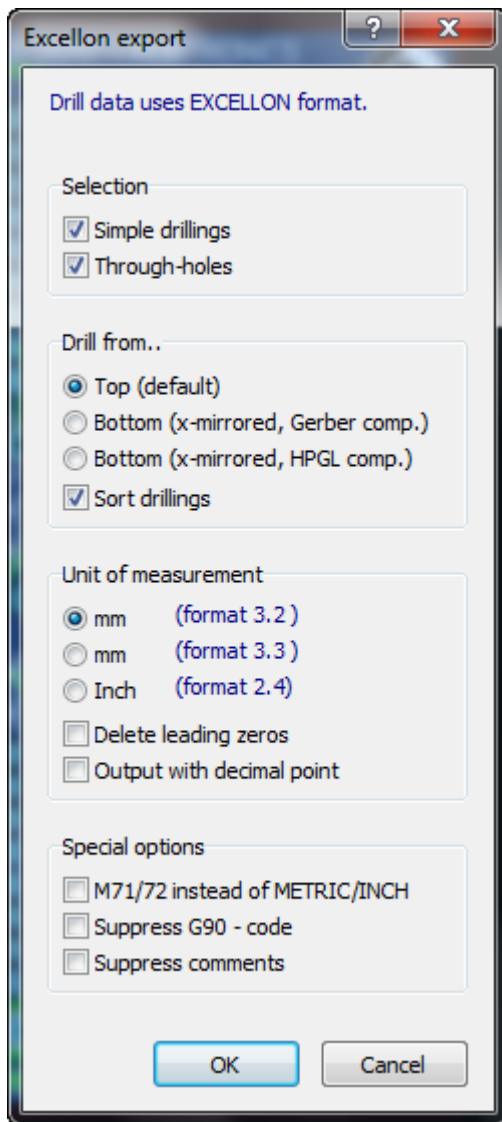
Excellon export

?

X

Drill data uses EXCELLON format.

Selection

Simple drillings

Through-holes

Drill from..

Top (default)

Bottom (x-mirrored, Gerber comp.)

Bottom (x-mirrored, HPGL comp.)

Sort drillings

Unit of measurement

mm (format 3.2 )

mm (format 3.3 )

Inch (format 2.4)

Delete leading zeros

Output with decimal point

Special options

M71/72 instead of METRIC/INCH

Suppress G90 - code

Suppress comments

OK

Cancel